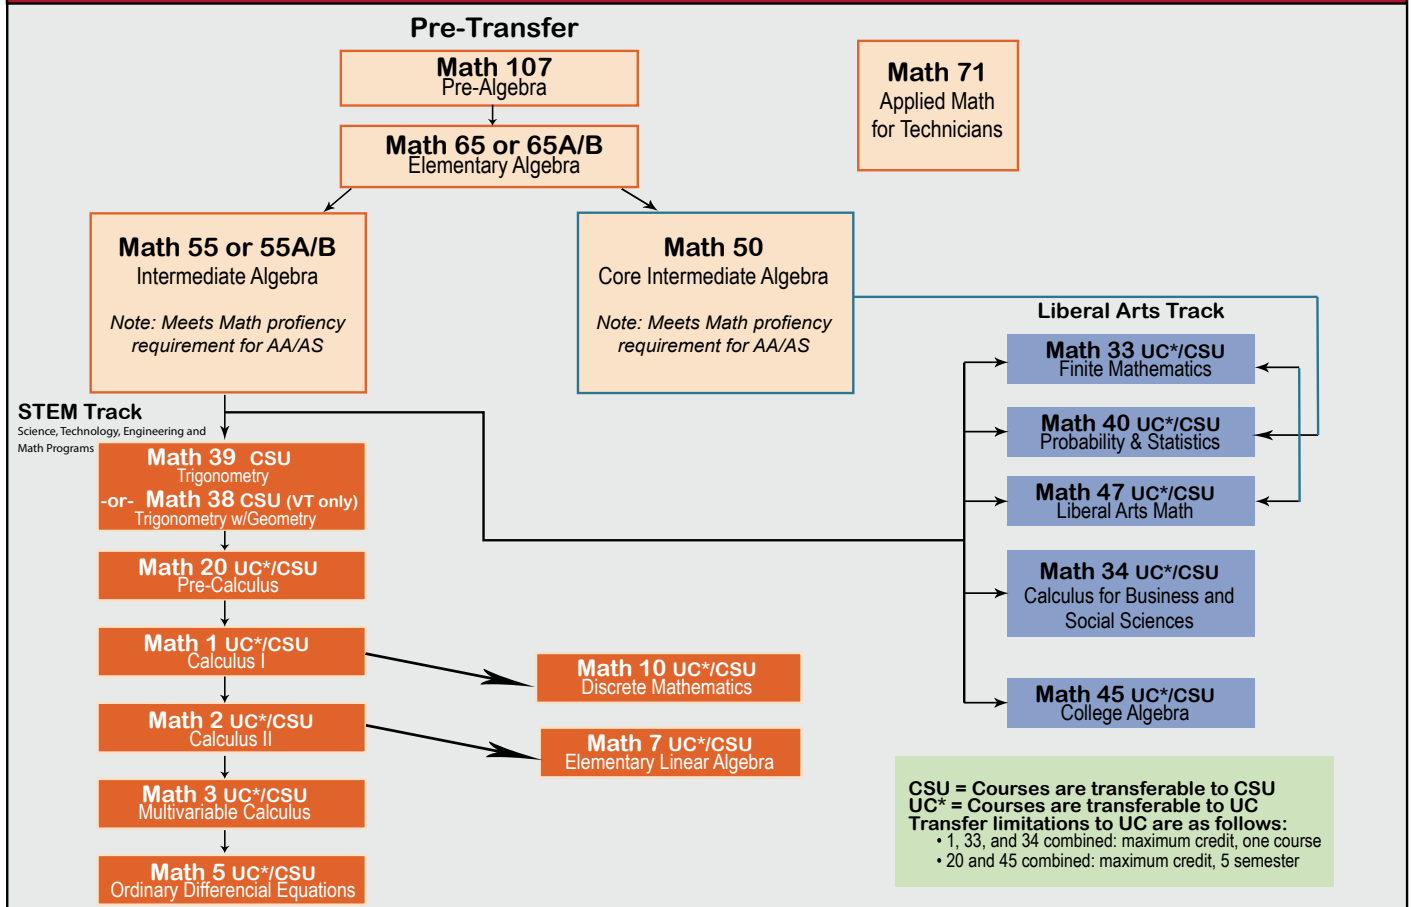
Pre-Transfer

Math 107
Pre-Algebra

Math 65 or 65A/B
Elementary Algebra

Math 71
Applied Math for Technicians

Math 55 or 55A/B
Intermediate Algebra

Note: Meets Math profiency requirement for AA/AS

Math 50
Core Intermediate Algebra

Note: Meets Math profiency requirement for AA/AS

Liberal Arts Track

Math 33 UC*/CSU
Finite Mathematics

Math 40 UC*/CSU
Probability & Statistics

Math 47 UC*/CSU
Liberal Arts Math

Math 34 UC*/CSU
Calculus for Business and Social Sciences

Math 45 UC*/CSU
College Algebra

STEM Track
Science, Technology, Engineering and Math Programs

Math 39 CSU
Trigonometry
-or- Math 38 CSU (VT only)
Trigonometry w/Geometry

Math 20 UC*/CSU
Pre-Calculus

Math 1 UC*/CSU
Calculus I

Math 10 UC*/CSU
Discrete Mathematics

Math 2 UC*/CSU
Calculus II

Math 7 UC*/CSU
Elementary Linear Algebra

Math 3 UC*/CSU
Multivariable Calculus

Math 5 UC*/CSU
Ordinary Differencial Equations

CSU = Courses are transferable to CSU
UC* = Courses are transferable to UC
Transfer limitations to UC are as follows:
• 1, 33, and 34 combined: maximum credit, one course
• 20 and 45 combined: maximum credit, 5 semester